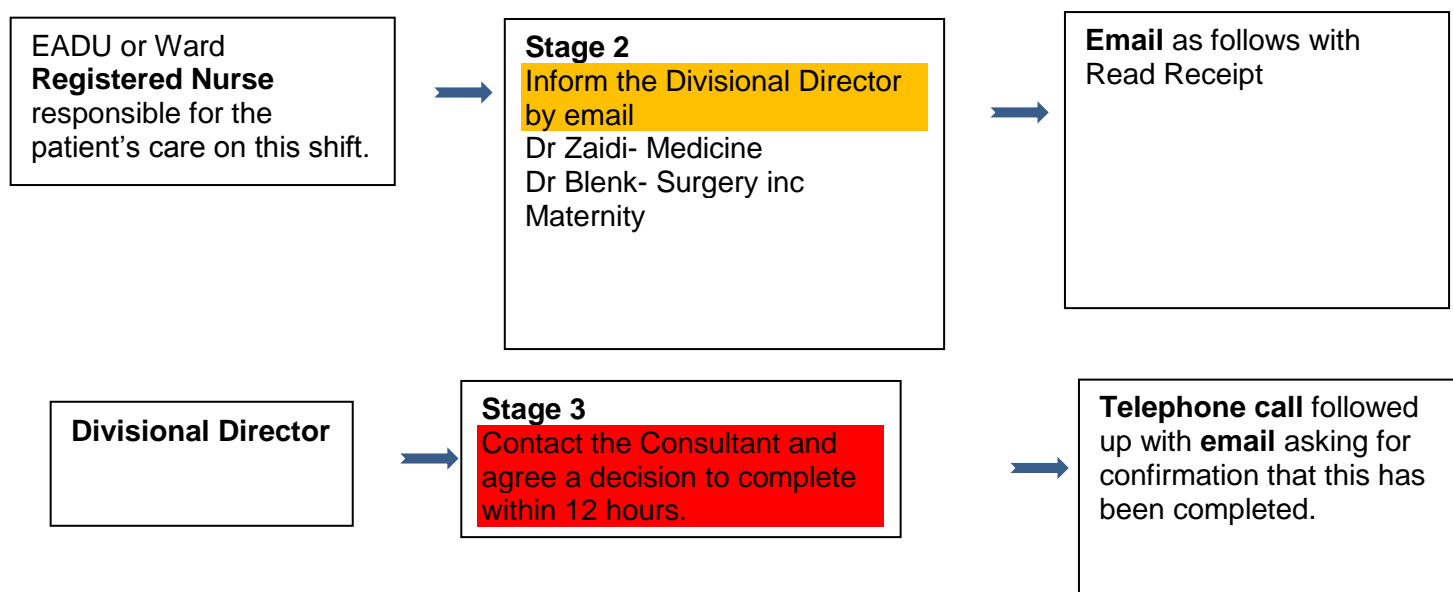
EADU or Ward **Registered Nurse** responsible for the patient's care on this shift.

**Stage 2**
Inform the Divisional Director by email
Dr Zaidi- Medicine
Dr Blenk- Surgery inc Maternity

**Email** as follows with Read Receipt

**Divisional Director**

**Stage 3**
Contact the Consultant and agree a decision to complete within 12 hours.

**Telephone call** followed up with **email** asking for confirmation that this has been completed.